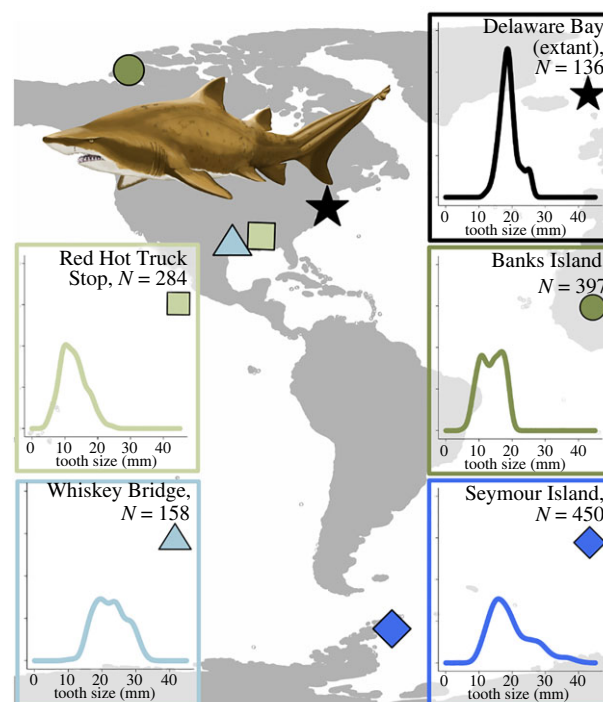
Delaware Bay (extant), $N = 136$

0 10 20 30 40
tooth size (mm)

Red Hot Truck Stop, $N = 284$

0 10 20 30 40
tooth size (mm)

Banks Island $N = 397$

0 10 20 30 40
tooth size (mm)

Whiskey Bridge, $N = 158$

0 10 20 30 40
tooth size (mm)

Seymour Island, $N = 450$

0 10 20 30 40
tooth size (mm)